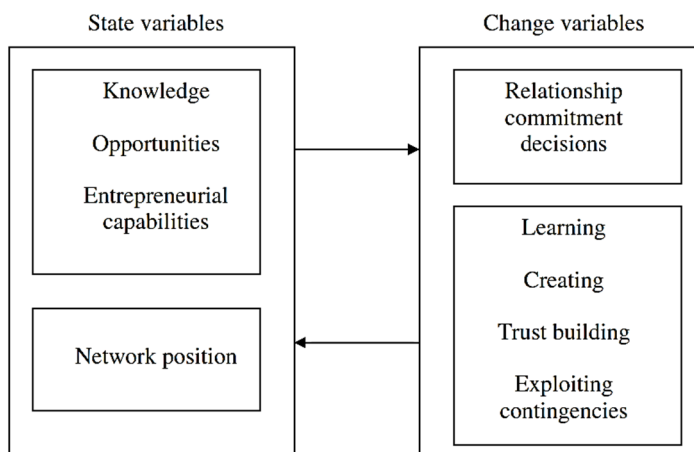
State variables

Knowledge

Opportunities

Entrepreneurial capabilities

Network position

Change variables

Relationship commitment decisions

Learning

Creating

Trust building

Exploiting contingencies